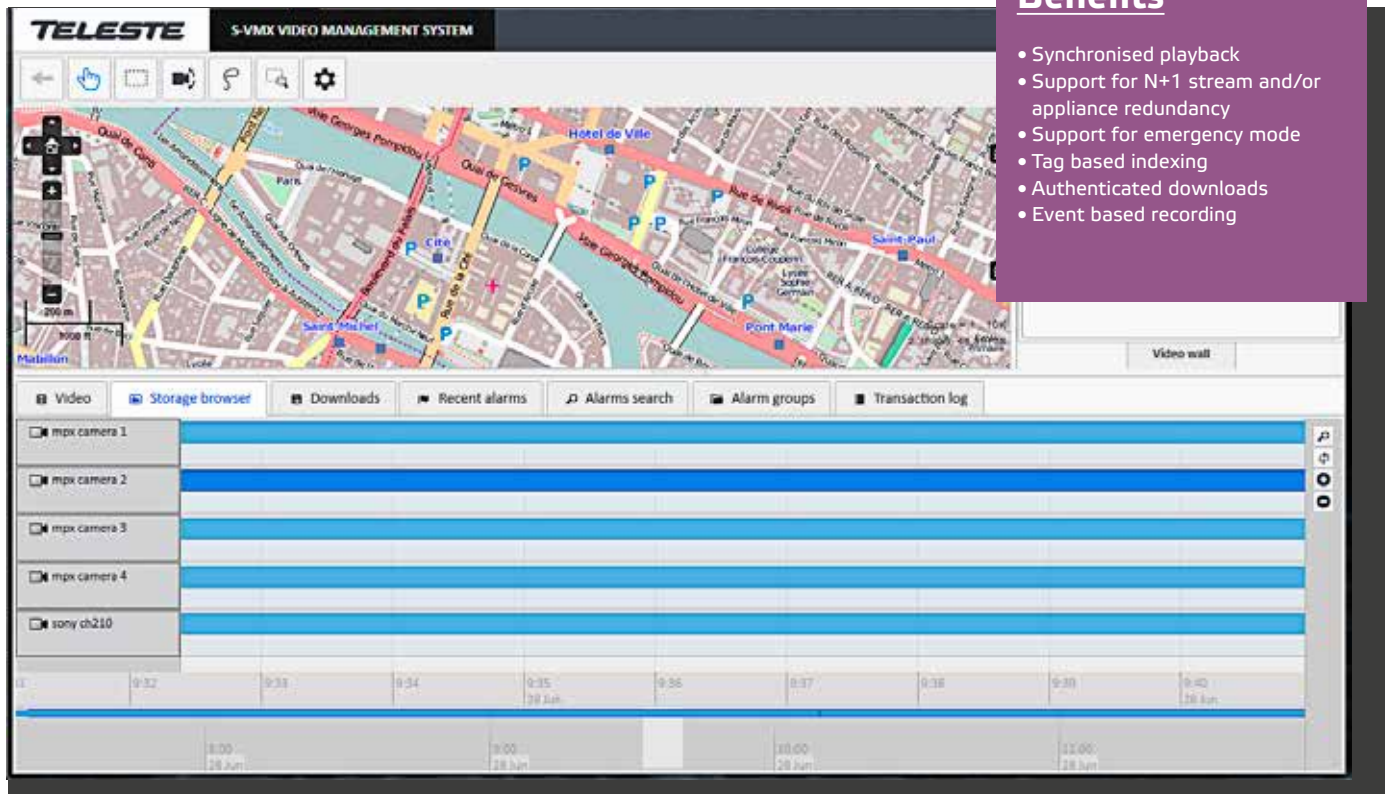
TELESTE S-VMX VIDEO MANAGEMENT SYSTEM

Benefits

• Synchronised playback
• Support for N+1 stream and/or appliance redundancy
• Support for emergency mode
• Tag based indexing
• Authenticated downloads
• Event based recording

Quai de Conti
Voie Georges Pompidou
Hôtel de Ville
Quai de Gesvres
Rue de Rivoli
Cité
Rue de la Cité
Boulevard du Palais
Saint-Michel
Saint-Paul
Pont Marie
Lycée Sophie Germain
Collège François Couperin
Mabillon
200 m
1000 ft

Video wall

Video | Storage browser | Downloads | Recent alarms | Alarms search | Alarm groups | Transaction log

mpx camera 1
mpx camera 2
mpx camera 3
mpx camera 4
sony ch210

9:32 | 9:33 | 9:34 | 9:35 28 Jun | 9:36 | 9:37 | 9:38 | 9:39 | 9:40 28 Jun

8:00 28 Jun | 9:00 28 Jun | 10:00 28 Jun | 11:00 28 Jun